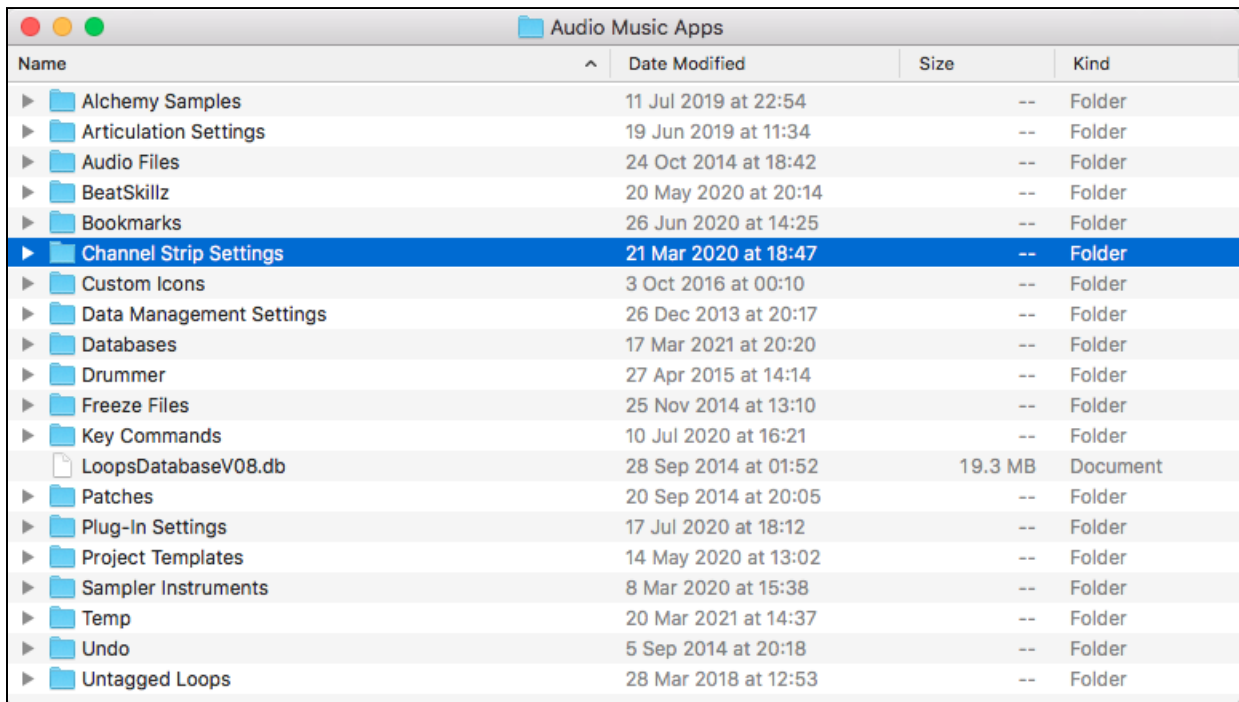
Audio Music Apps

| Name | Date Modified | Size | Kind |
|---|---|---|---|
| Alchemy Samples | 11 Jul 2019 at 22:54 | -- | Folder |
| Articulation Settings | 19 Jun 2019 at 11:34 | -- | Folder |
| Audio Files | 24 Oct 2014 at 18:42 | -- | Folder |
| BeatSkillz | 20 May 2020 at 20:14 | -- | Folder |
| Bookmarks | 26 Jun 2020 at 14:25 | -- | Folder |
| Channel Strip Settings | 21 Mar 2020 at 18:47 | -- | Folder |
| Custom Icons | 3 Oct 2016 at 00:10 | -- | Folder |
| Data Management Settings | 26 Dec 2013 at 20:17 | -- | Folder |
| Databases | 17 Mar 2021 at 20:20 | -- | Folder |
| Drummer | 27 Apr 2015 at 14:14 | -- | Folder |
| Freeze Files | 25 Nov 2014 at 13:10 | -- | Folder |
| Key Commands | 10 Jul 2020 at 16:21 | -- | Folder |
| LoopsDatabaseV08.db | 28 Sep 2014 at 01:52 | 19.3 MB | Document |
| Patches | 20 Sep 2014 at 20:05 | -- | Folder |
| Plug-In Settings | 17 Jul 2020 at 18:12 | -- | Folder |
| Project Templates | 14 May 2020 at 13:02 | -- | Folder |
| Sampler Instruments | 8 Mar 2020 at 15:38 | -- | Folder |
| Temp | 20 Mar 2021 at 14:37 | -- | Folder |
| Undo | 5 Sep 2014 at 20:18 | -- | Folder |
| Untagged Loops | 28 Mar 2018 at 12:53 | -- | Folder |